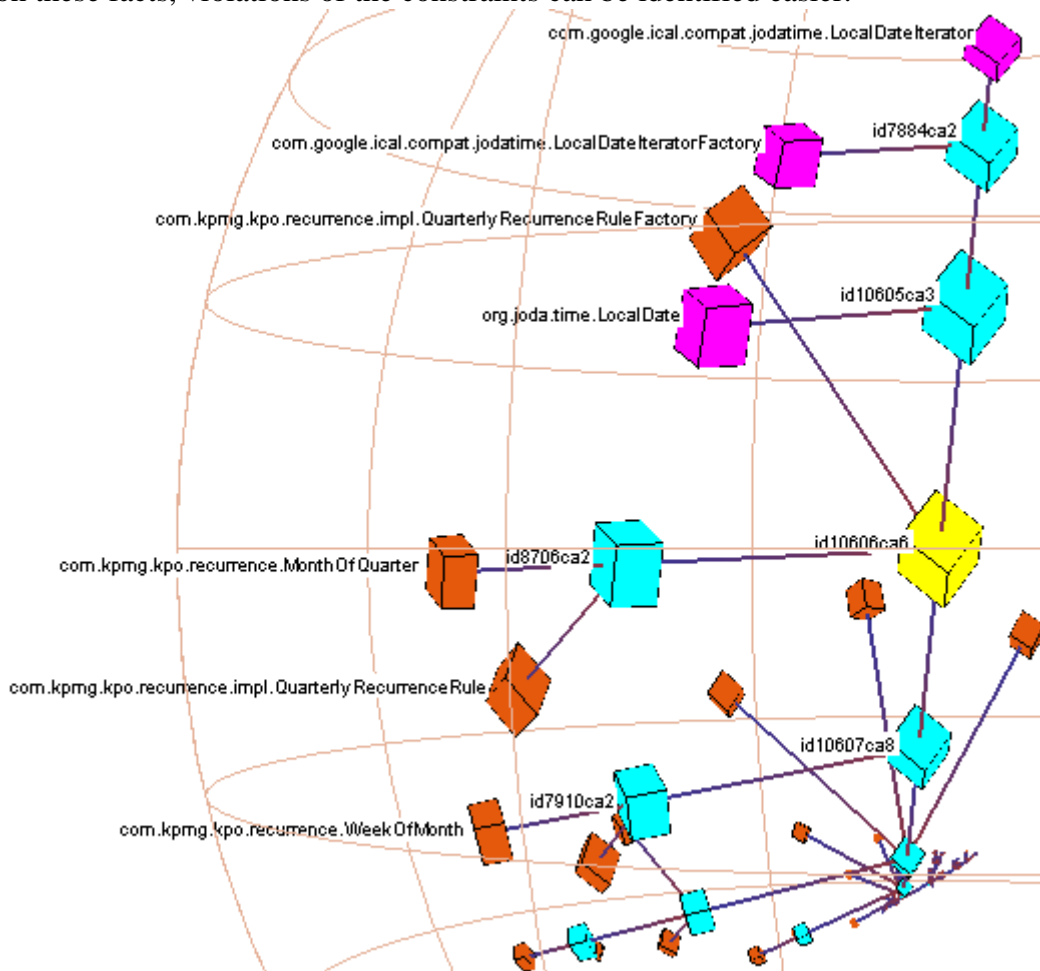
on these facts, violations of the constraints can be identified easier.

com.google.ical.compat.jodatime.LocalDateIterator

id7884ca2

com.google.ical.compat.jodatime.LocalDateIteratorFactory

com.kpmg.kpo.recurrence.impl.QuarterlyRecurrenceRuleFactory

id10605ca3

org.joda.time.LocalDate

id10606ca6

com.kpmg.kpo.recurrence.MonthOfQuarter

id8706ca2

com.kpmg.kpo.recurrence.impl.QuarterlyRecurrenceRule

id10607ca8

id7910ca2

com.kpmg.kpo.recurrence.WeekOfMonth